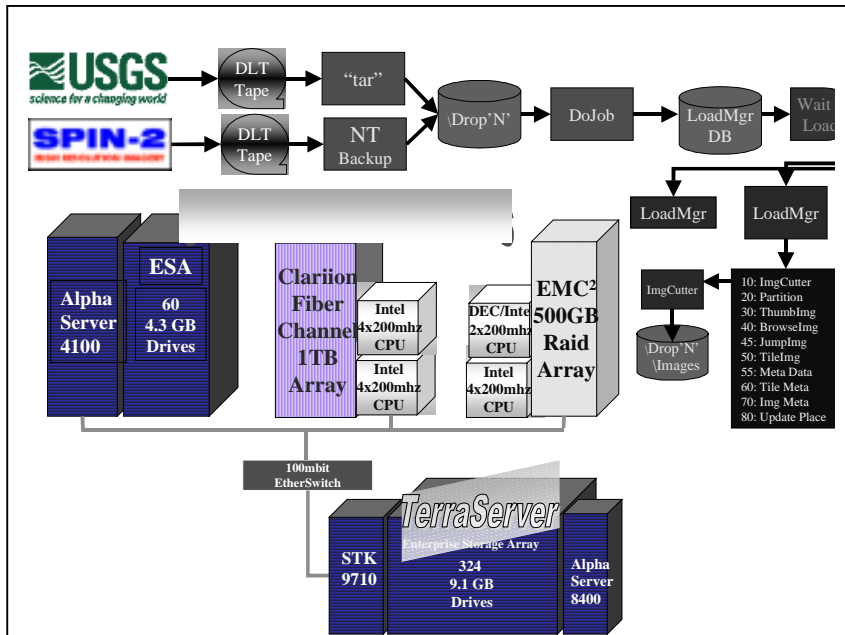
USGS
science for a changing world

SPIN-2

DLT Tape

"tar"

DLT Tape

NT Backup

\Drop'N'

DoJob

LoadMgr DB

Wait Load

LoadMgr

LoadMgr

ESA

Alpha Server 4100

60 4.3 GB Drives

Clariion Fiber Channel 1TB Array

Intel 4x200mhz CPU

Intel 4x200mhz CPU

DEC/Intel 2x200mhz CPU

Intel 4x200mhz CPU

EMC² 500GB Raid Array

ImgCutter

\Drop'N' \Images

10: ImgCutter
20: Partition
30: ThumbImg
40: BrowseImg
45: JumpImg
50: TileImg
55: Meta Data
60: Tile Meta
70: Img Meta
80: Update Place

100mbit EtherSwitch

TerraServer

Enterprise Storage Array

STK 9710

324 9.1 GB Drives

Alpha Server 8400